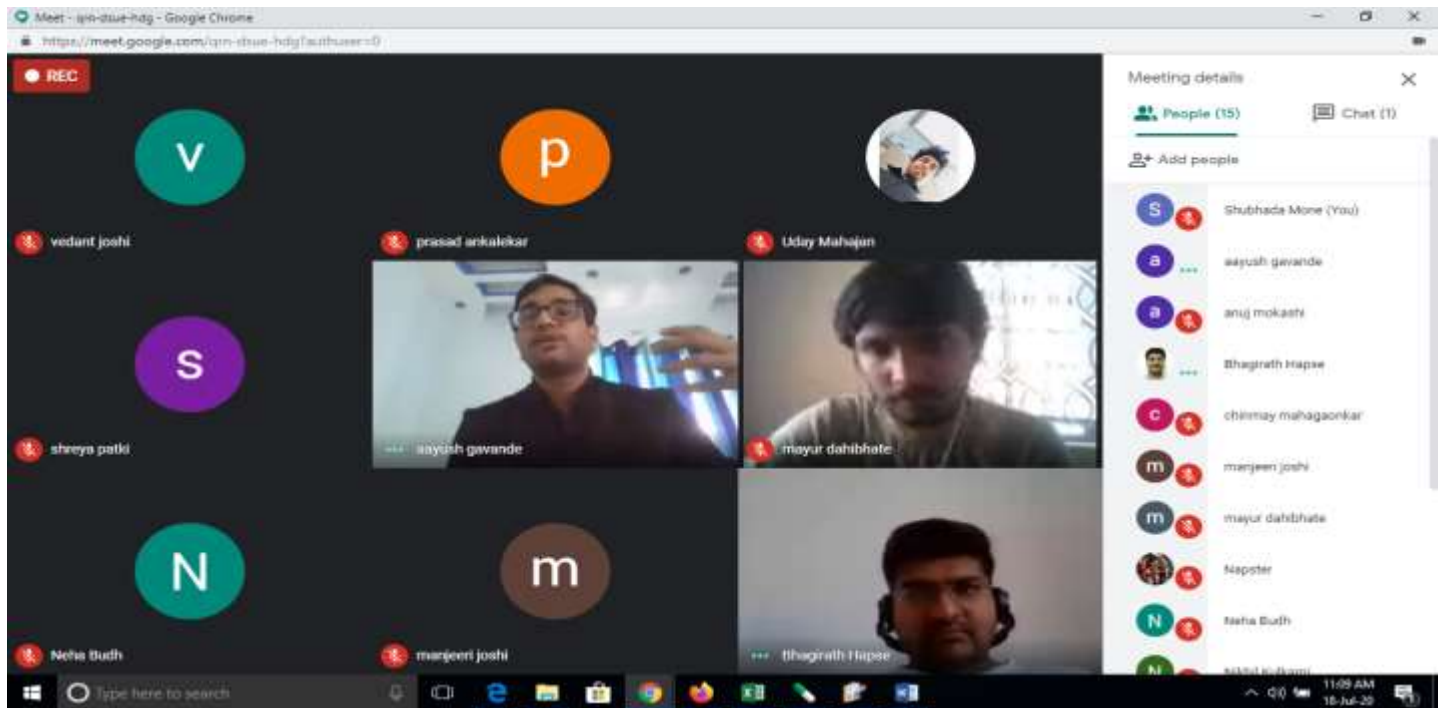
Meet - qrn-dsue-hdg - Google Chrome
https://meet.google.com/qrn-dsue-hdg?authuser=0

REC

V
vedant joshi

p
prasad ankalekar

Uday Mahajan

S
shreya patki

aayush gavande

mayur dahibhate

N
Neha Budh

m
manjeeri joshi

Bhagirath Hapse

Meeting details
People (15)
Chat (1)
Add people

Shubhada Mone (You)
aayush gavande
anuj mokashi
Bhagirath Hapse
chinmay mahagaonkar
manjeeri joshi
mayur dahibhate
Napster
Neha Budh
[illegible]

Type here to search
11:09 AM
18-Jul-20